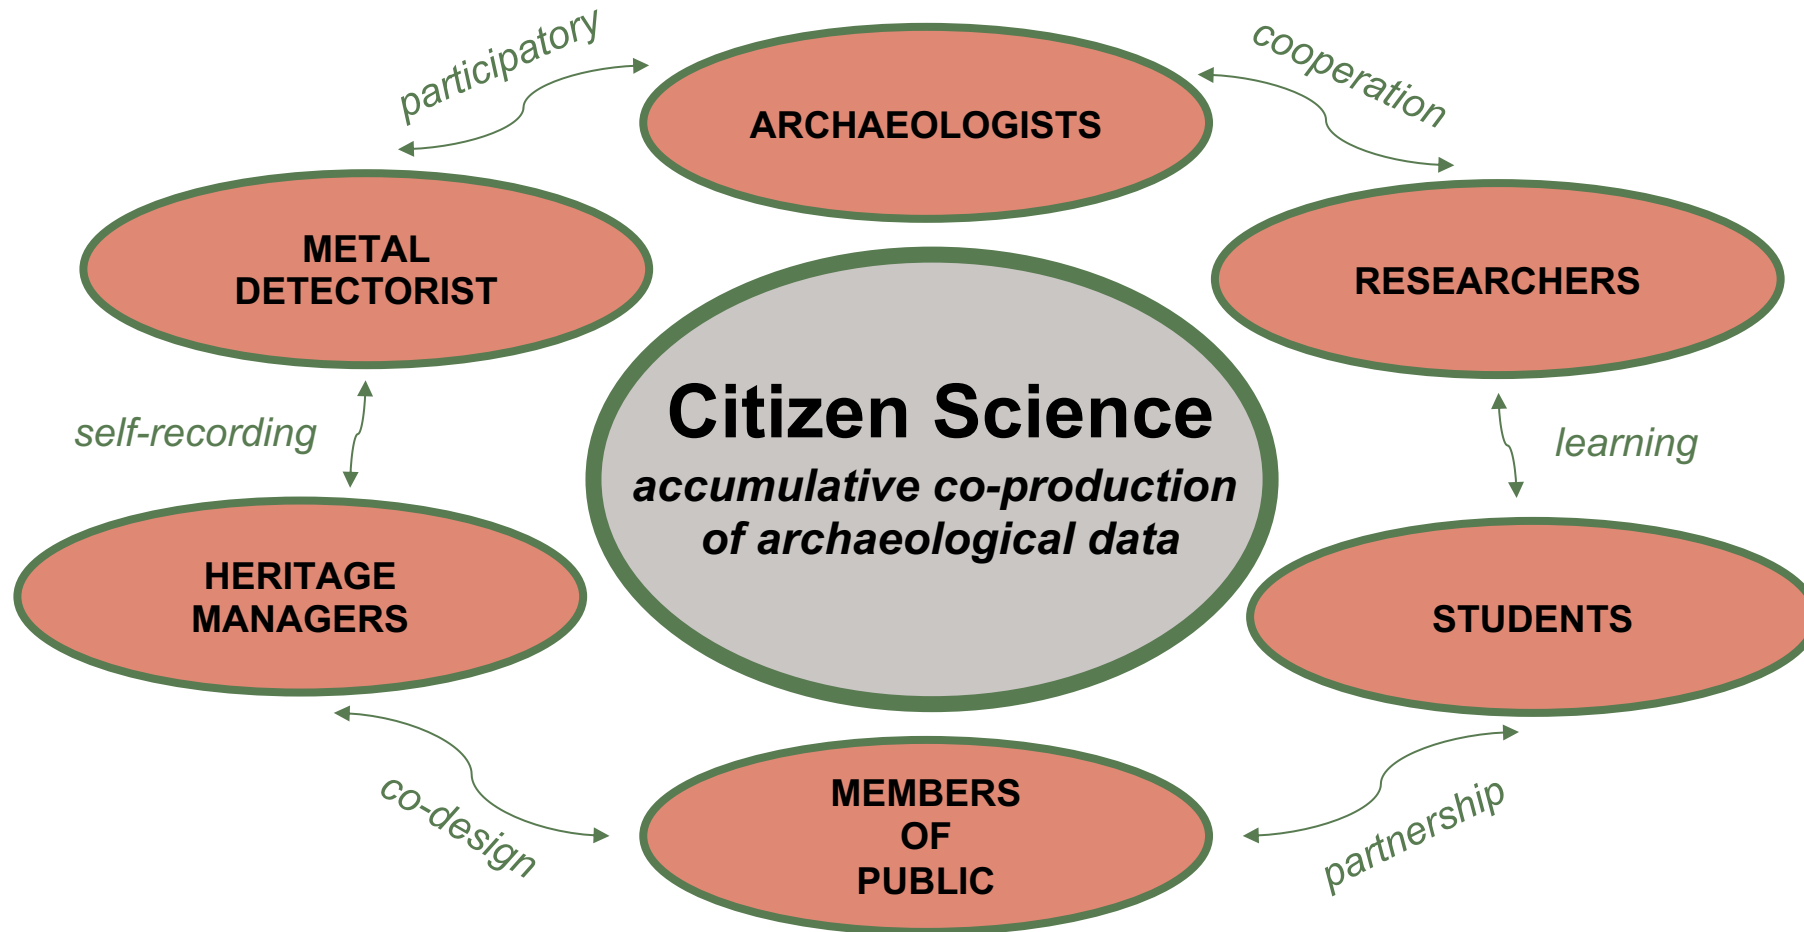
participatory

ARCHAEOLOGISTS

cooperation

METAL DETECTORIST

RESEARCHERS

Citizen Science

accumulative co-production of archaeological data

self-recording

learning

HERITAGE MANAGERS

STUDENTS

co-design

MEMBERS OF PUBLIC

partnership